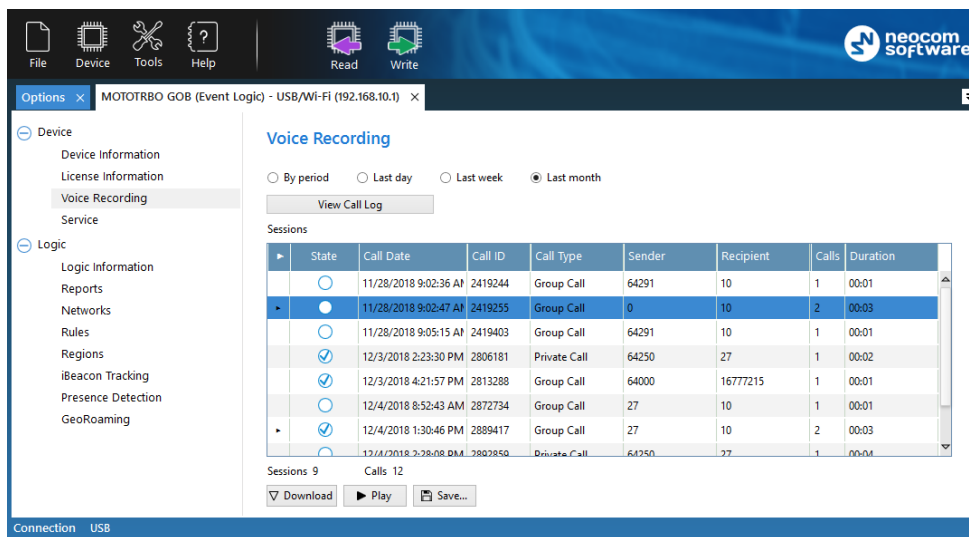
File Device Tools Help Read Write

neocom software

Options × MOTOTRBO GOB (Event Logic) - USB/Wi-Fi (192.168.10.1) ×

Device
Device Information
License Information
Voice Recording
Service
Logic
Logic Information
Reports
Networks
Rules
Regions
iBeacon Tracking
Presence Detection
GeoRoaming

Voice Recording

By period Last day Last week Last month

View Call Log

Sessions

| ▸ | State | Call Date | Call ID | Call Type | Sender | Recipient | Calls | Duration |
|---|---|---|---|---|---|---|---|---|
| | | 11/28/2018 9:02:36 AI | 2419244 | Group Call | 64291 | 10 | 1 | 00:01 |
| ▸ | | 11/28/2018 9:02:47 AI | 2419255 | Group Call | 0 | 10 | 2 | 00:03 |
| | | 11/28/2018 9:05:15 AI | 2419403 | Group Call | 64291 | 10 | 1 | 00:01 |
| | | 12/3/2018 2:23:30 PM | 2806181 | Private Call | 64250 | 27 | 1 | 00:02 |
| | | 12/3/2018 4:21:57 PM | 2813288 | Group Call | 64000 | 16777215 | 1 | 00:01 |
| | | 12/4/2018 8:52:43 AM | 2872734 | Group Call | 27 | 10 | 1 | 00:01 |
| ▸ | | 12/4/2018 1:30:46 PM | 2889417 | Group Call | 27 | 10 | 2 | 00:03 |
| | | 12/4/2018 2:28:08 PM | 2892859 | Private Call | 64250 | 27 | 1 | 00:04 |

Sessions 9 Calls 12

Download Play Save...

Connection USB